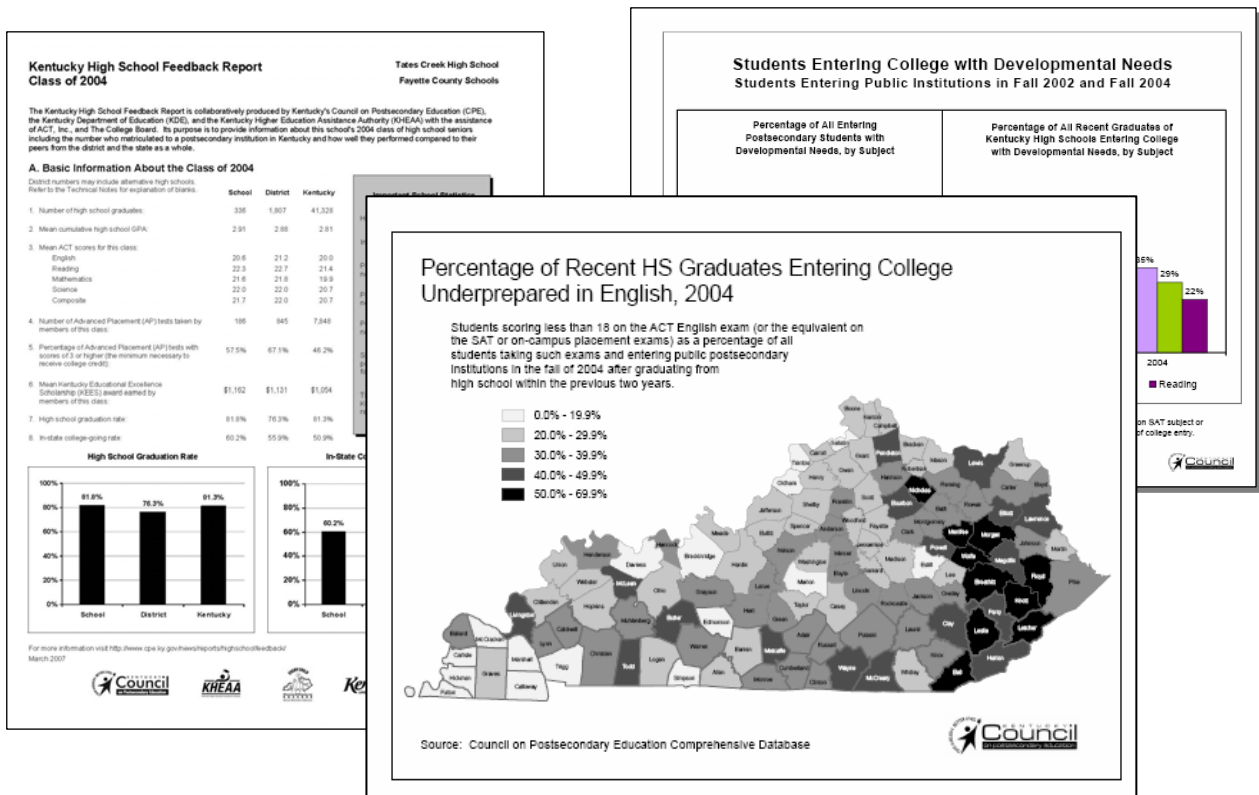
Kentucky High School Feedback Report
Class of 2004

Tates Creek High School
Fayette County Schools

The Kentucky High School Feedback Report is collaboratively produced by Kentucky's Council on Postsecondary Education (CPE), the Kentucky Department of Education (KDE), and the Kentucky Higher Education Assistance Authority (KHEAA) with the assistance of ACT, Inc., and The College Board. Its purpose is to provide information about this school's 2004 class of high school seniors including the number who matriculated to a postsecondary institution in Kentucky and how well they performed compared to their peers from the district and the state as a whole.

A. Basic Information About the Class of 2004

District numbers may include alternative high schools. Refer to the Technical Notes for explanation of blanks.

| | School | District | Kentucky |
|---|---|---|---|
| 1. Number of high school graduates: | 336 | 1,807 | 41,328 |
| 2. Mean cumulative high school GPA: | 2.91 | 2.88 | 2.81 |
| 3. Mean ACT scores for this class: | | | |
| English | 20.6 | 21.2 | 20.0 |
| Reading | 22.3 | 22.7 | 21.4 |
| Mathematics | 21.6 | 21.8 | 18.9 |
| Science | 22.0 | 22.0 | 20.7 |
| Composite | 21.7 | 22.0 | 20.7 |
| 4. Number of Advanced Placement (AP) tests taken by members of this class: | 186 | 845 | 7,848 |
| 5. Percentage of Advanced Placement (AP) tests with scores of 3 or higher (the minimum necessary to receive college credit): | 57.5% | 67.1% | 46.2% |
| 6. Mean Kentucky Educational Excellence Scholarship (KEES) award earned by members of this class: | $1,162 | $1,131 | $1,054 |
| 7. High school graduation rate: | 81.8% | 76.3% | 81.3% |
| 8. In-state college-going rate: | 60.2% | 55.9% | 50.9% |

Important School Statistics

High School Graduation Rate
100%
80%
60%
40%
20%
0%
81.8%
76.3%
81.3%
School
District
Kentucky

In-State C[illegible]
100%
80%
60%
40%
20%
0%
60.2%
School

For more information visit http://www.cpe.ky.gov/news/reports/highschoolfeedback/
March 2007

Council
KHEAA
Ke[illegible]

Students Entering College with Developmental Needs
Students Entering Public Institutions in Fall 2002 and Fall 2004

Percentage of All Entering Postsecondary Students with Developmental Needs, by Subject

Percentage of All Recent Graduates of Kentucky High Schools Entering College with Developmental Needs, by Subject

35%
29%
22%
2004
Reading
on SAT subject or
of college entry.
Council

Percentage of Recent HS Graduates Entering College Underprepared in English, 2004

Students scoring less than 18 on the ACT English exam (or the equivalent on the SAT or on-campus placement exams) as a percentage of all students taking such exams and entering public postsecondary institutions in the fall of 2004 after graduating from high school within the previous two years.

0.0% - 19.9%
20.0% - 29.9%
30.0% - 39.9%
40.0% - 49.9%
50.0% - 69.9%

Source: Council on Postsecondary Education Comprehensive Database

Kentucky Council on Postsecondary Education